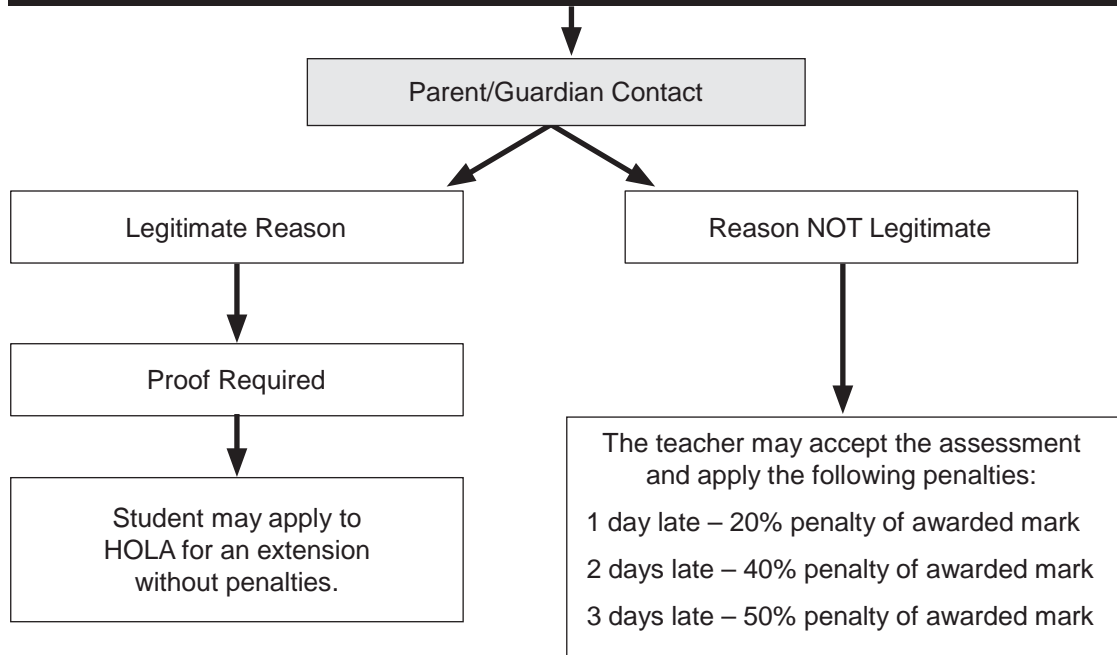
Parent/Guardian Contact

Legitimate Reason

Reason NOT Legitimate

Proof Required

Student may apply to HOLA for an extension without penalties.

The teacher may accept the assessment and apply the following penalties:

1 day late – 20% penalty of awarded mark

2 days late – 40% penalty of awarded mark

3 days late – 50% penalty of awarded mark